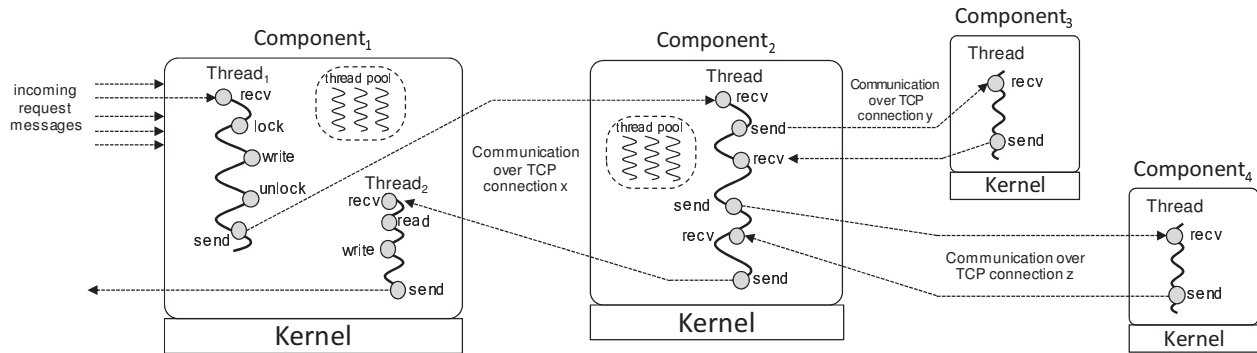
Component$_1$

incoming request messages

Thread$_1$

recv

lock

write

unlock

send

thread pool

Thread$_2$

recv

read

write

send

Kernel

Component$_2$

Thread

recv

send

recv

send

recv

send

thread pool

Communication over TCP connection x

Communication over TCP connection y

Kernel

Component$_3$

Thread

recv

send

Kernel

Component$_4$

Thread

recv

send

Communication over TCP connection z

Kernel